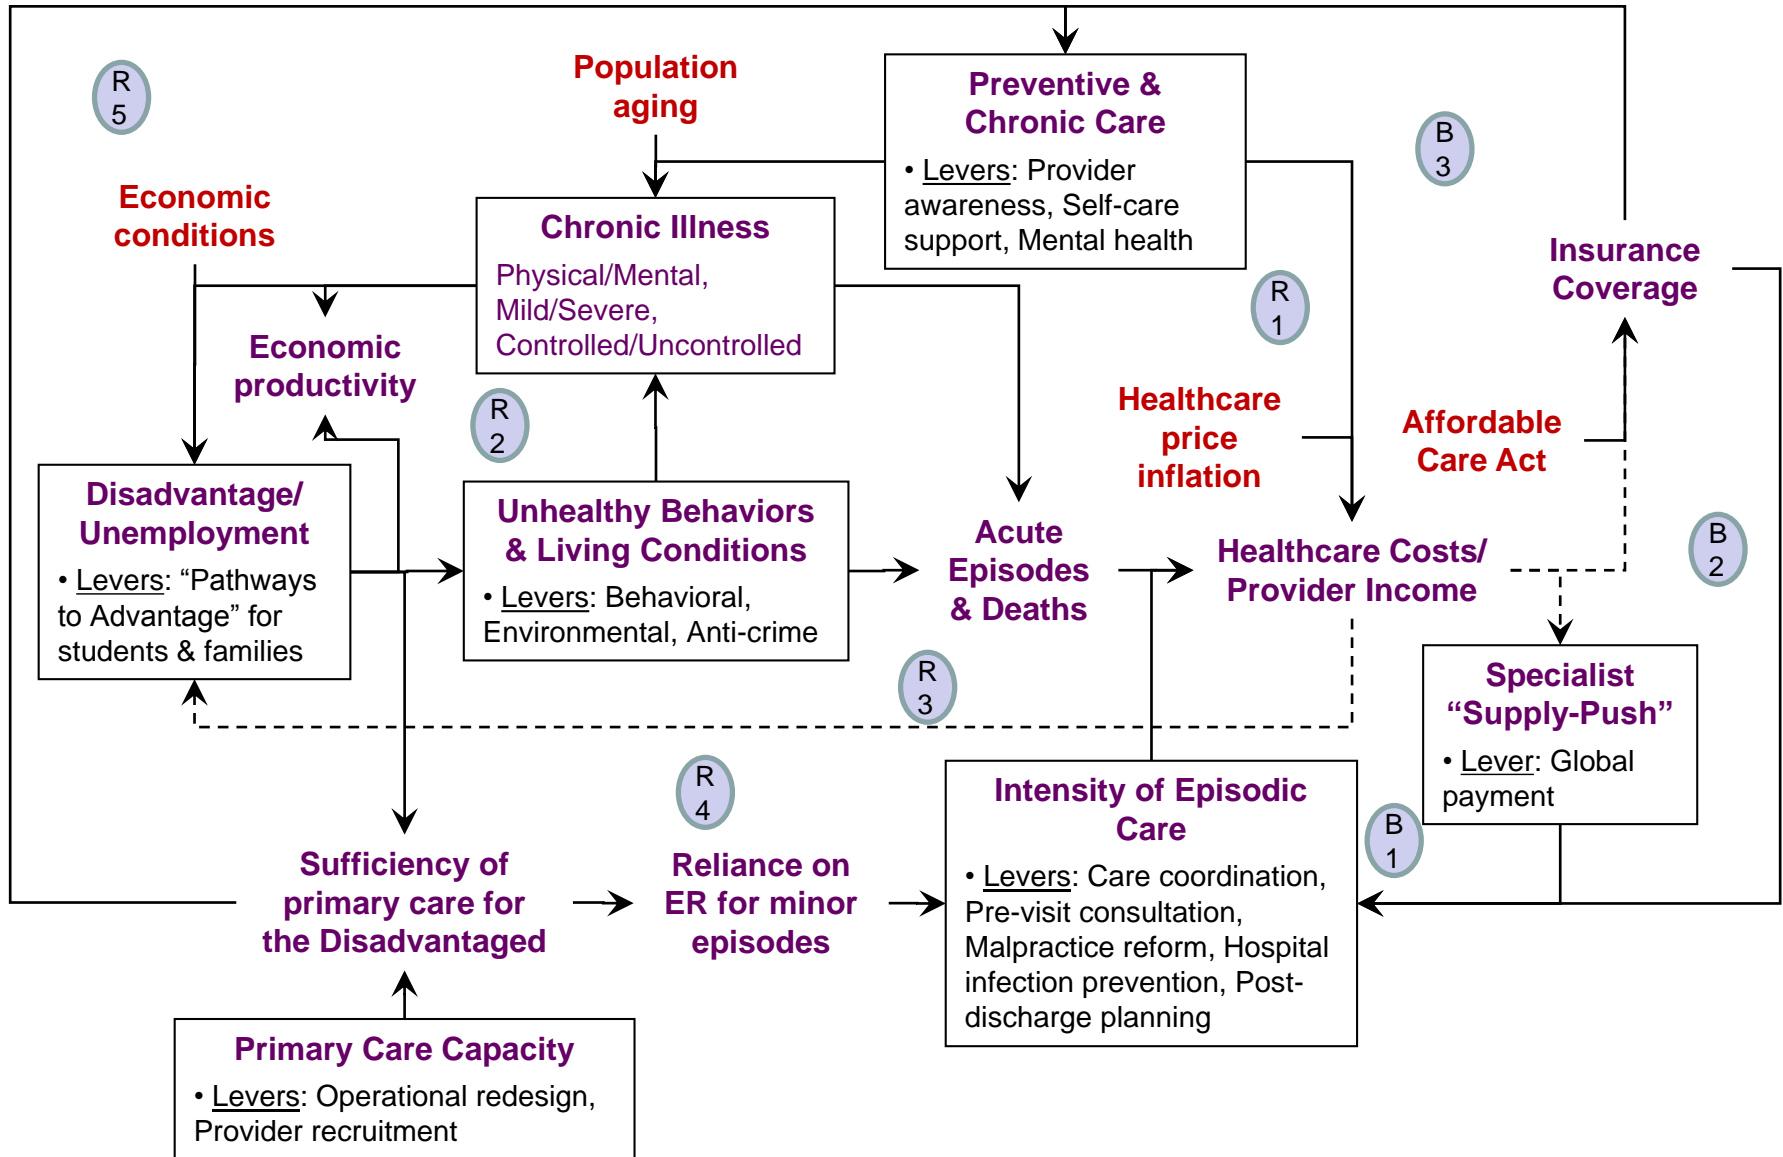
R 5

Population aging

Preventive & Chronic Care

• Levers: Provider awareness, Self-care support, Mental health

B 3

Economic conditions

Chronic Illness

Physical/Mental, Mild/Severe, Controlled/Uncontrolled

Insurance Coverage

R 1

Economic productivity

R 2

Healthcare price inflation

Affordable Care Act

Disadvantage/ Unemployment

• Levers: “Pathways to Advantage” for students & families

Unhealthy Behaviors & Living Conditions

• Levers: Behavioral, Environmental, Anti-crime

Acute Episodes & Deaths

Healthcare Costs/ Provider Income

B 2

R 3

Specialist “Supply-Push”

• Lever: Global payment

R 4

Intensity of Episodic Care

• Levers: Care coordination, Pre-visit consultation, Malpractice reform, Hospital infection prevention, Post-discharge planning

B 1

Sufficiency of primary care for the Disadvantaged

Reliance on ER for minor episodes

Primary Care Capacity

• Levers: Operational redesign, Provider recruitment